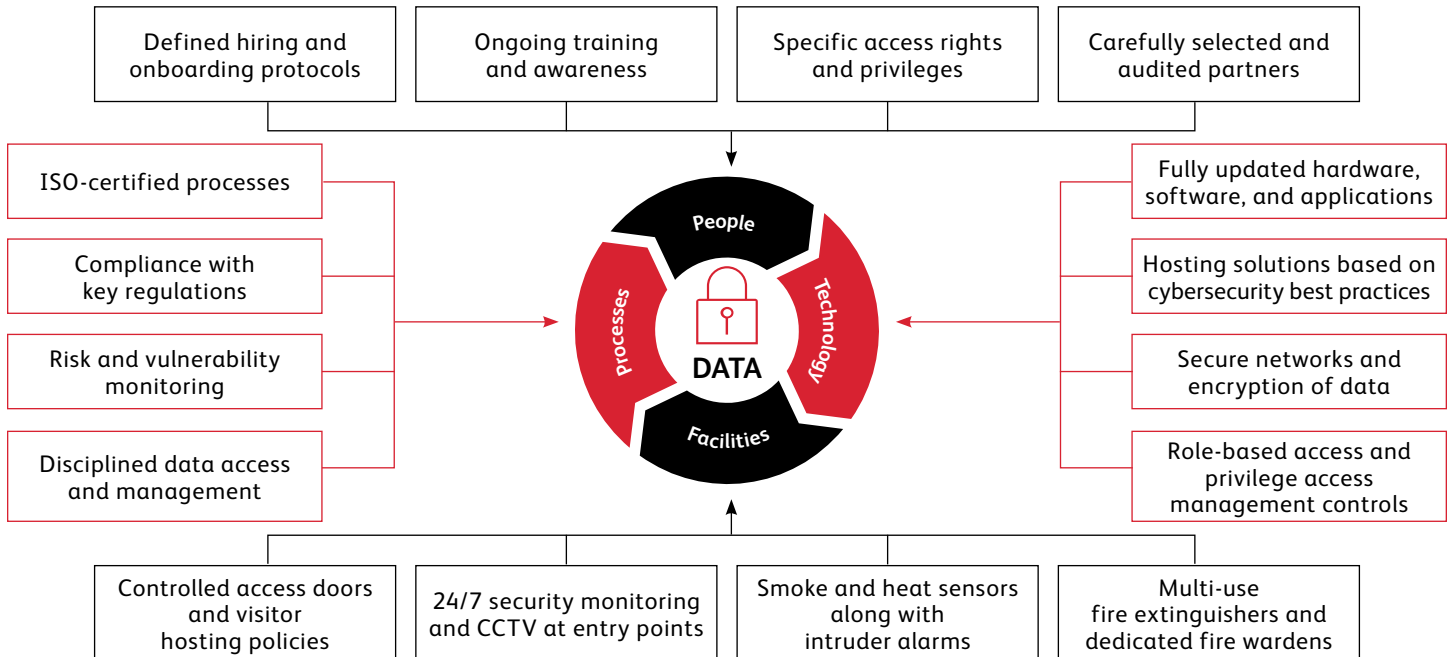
Defined hiring and onboarding protocols

Ongoing training and awareness

Specific access rights and privileges

Carefully selected and audited partners

ISO-certified processes

Compliance with key regulations

Risk and vulnerability monitoring

Disciplined data access and management

People

Technology

Facilities

Processes

DATA

Fully updated hardware, software, and applications

Hosting solutions based on cybersecurity best practices

Secure networks and encryption of data

Role-based access and privilege access management controls

Controlled access doors and visitor hosting policies

24/7 security monitoring and CCTV at entry points

Smoke and heat sensors along with intruder alarms

Multi-use fire extinguishers and dedicated fire wardens